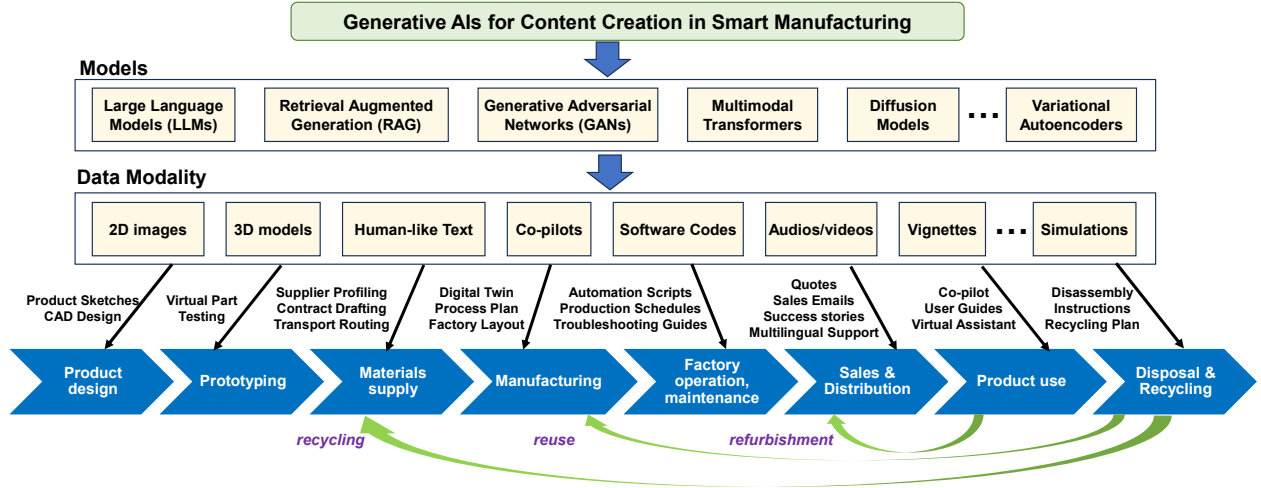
Generative AIs for Content Creation in Smart Manufacturing

Models

Large Language Models (LLMs)
Retrieval Augmented Generation (RAG)
Generative Adversarial Networks (GANs)
Multimodal Transformers
Diffusion Models
...
Variational Autoencoders

Data Modality

2D images
3D models
Human-like Text
Co-pilots
Software Codes
Audios/videos
Vignettes
...
Simulations

Product Sketches
CAD Design

Virtual Part
Testing

Supplier Profiling
Contract Drafting
Transport Routing

Digital Twin
Process Plan
Factory Layout

Automation Scripts
Production Schedules
Troubleshooting Guides

Quotes
Sales Emails
Success stories
Multilingual Support

Co-pilot
User Guides
Virtual Assistant

Disassembly
Instructions
Recycling Plan

Product design
Prototyping
Materials supply
Manufacturing
Factory operation, maintenance
Sales & Distribution
Product use
Disposal & Recycling

recycling
reuse
refurbishment